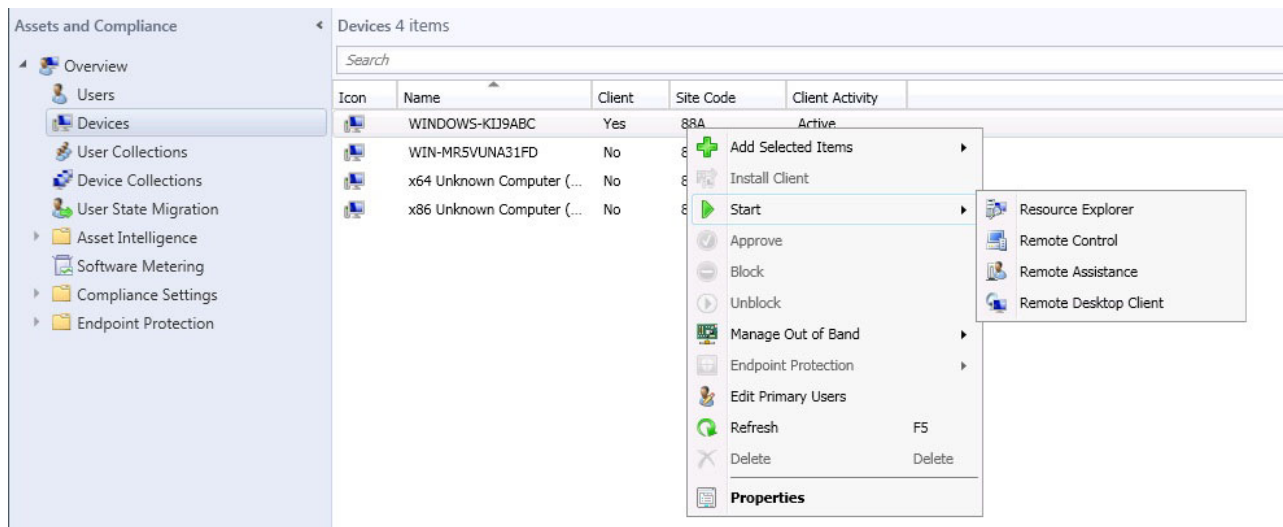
Assets and Compliance

Overview
Users
Devices
User Collections
Device Collections
User State Migration
Asset Intelligence
Software Metering
Compliance Settings
Endpoint Protection

Devices 4 items

Search

| Icon | Name | Client | Site Code | Client Activity |
|---|---|---|---|---|
| | WINDOWS-KIJ9ABC | Yes | 88A | Active |
| | WIN-MR5VUNA31FD | No | 8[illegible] | |
| | x64 Unknown Computer (... | No | 8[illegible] | |
| | x86 Unknown Computer (... | No | 8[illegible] | |

Add Selected Items
Install Client
Start
Approve
Block
Unblock
Manage Out of Band
Endpoint Protection
Edit Primary Users
Refresh F5
Delete Delete
Properties

Resource Explorer
Remote Control
Remote Assistance
Remote Desktop Client